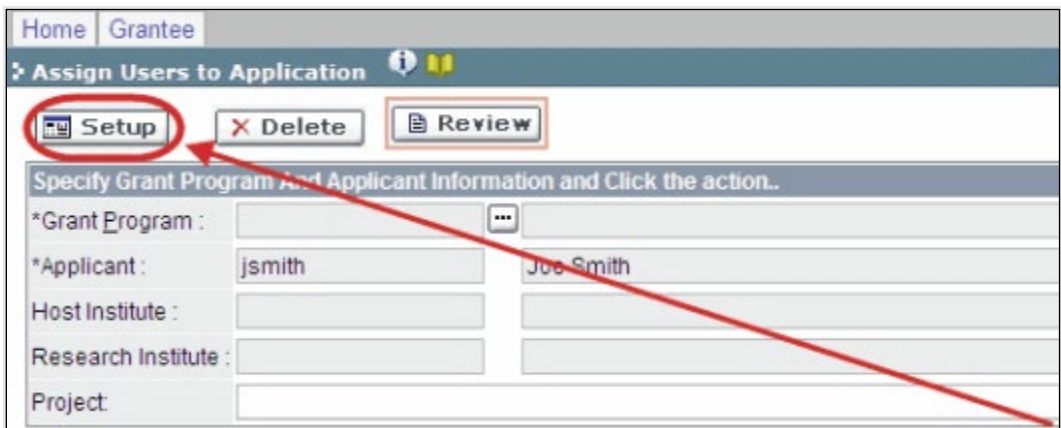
Home | Grantee

Assign Users to Application

Setup
Delete
Review

Specify Grant Program And Applicant Information and Click the action..

*Grant Program :

*Applicant : jsmith Joe Smith

Host Institute :

Research Institute :

Project: